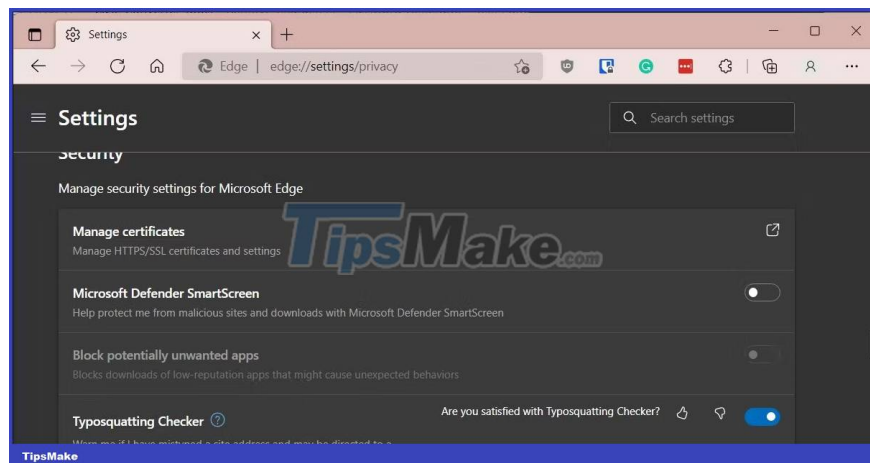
Settings

Edge | edge://settings/privacy

Settings

Search settings

Security

Manage security settings for Microsoft Edge

Manage certificates
Manage HTTPS/SSL certificates and settings

TipsMake.com

Microsoft Defender SmartScreen
Help protect me from malicious sites and downloads with Microsoft Defender SmartScreen

Block potentially unwanted apps
Blocks downloads of low-reputation apps that might cause unexpected behaviors

Typosquatting Checker
Are you satisfied with Typosquatting Checker?
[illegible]

TipsMake